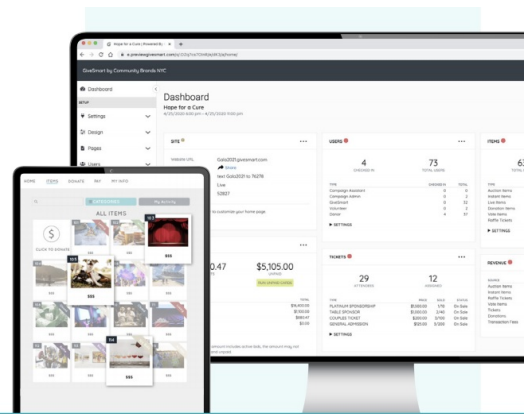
Hope for a Cure | Powered By

GiveSmart by Community Brands NYC

Dashboard

SETUP

Settings

Design

Pages

Users

Dashboard

Hope for a Cure

SITE

Gala2021.givesmart.com

Share

text Gala2021 to 76278

Live

to customize your home page

USERS

4

73

TOTAL USERS

Campaign Assistant

Campaign Admin

Volunteer

Donor

SETTINGS

ITEMS

Auction Items

Instant Items

Live Items

Donation Items

Vote Items

Raffle Tickets

SETTINGS

.47

$5,105.00

TICKETS

29

12

PLATINUM SPONSORSHIP

TABLE SPONSOR

COUPLES TICKET

GENERAL ADMISSION

On Sale

On Sale

On Sale

On Sale

SETTINGS

REVENUE

Auction Items

Instant Items

Raffle Tickets

Vote Items

Tickets

Donations

Transaction Fees

HOME

ITEMS

DONATE

PAY

MY INFO

CATEGORIES

My Activity

ALL ITEMS

CLICK TO DONATE

$$$

$$$

$$$